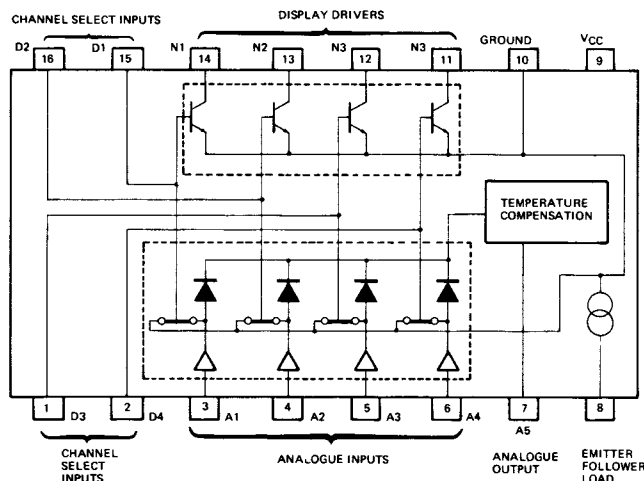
CHANNEL SELECT INPUTS

DISPLAY DRIVERS

D2 16 D1 15 N1 14 N2 13 N3 12 N3 11 GROUND 10 $V_{CC}$ 9

TEMPERATURE COMPENSATION

1 D3 2 D4 3 A1 4 A2 5 A3 6 A4 7 A5 8

CHANNEL SELECT INPUTS

ANALOGUE INPUTS

ANALOGUE OUTPUT

EMITTER FOLLOWER LOAD